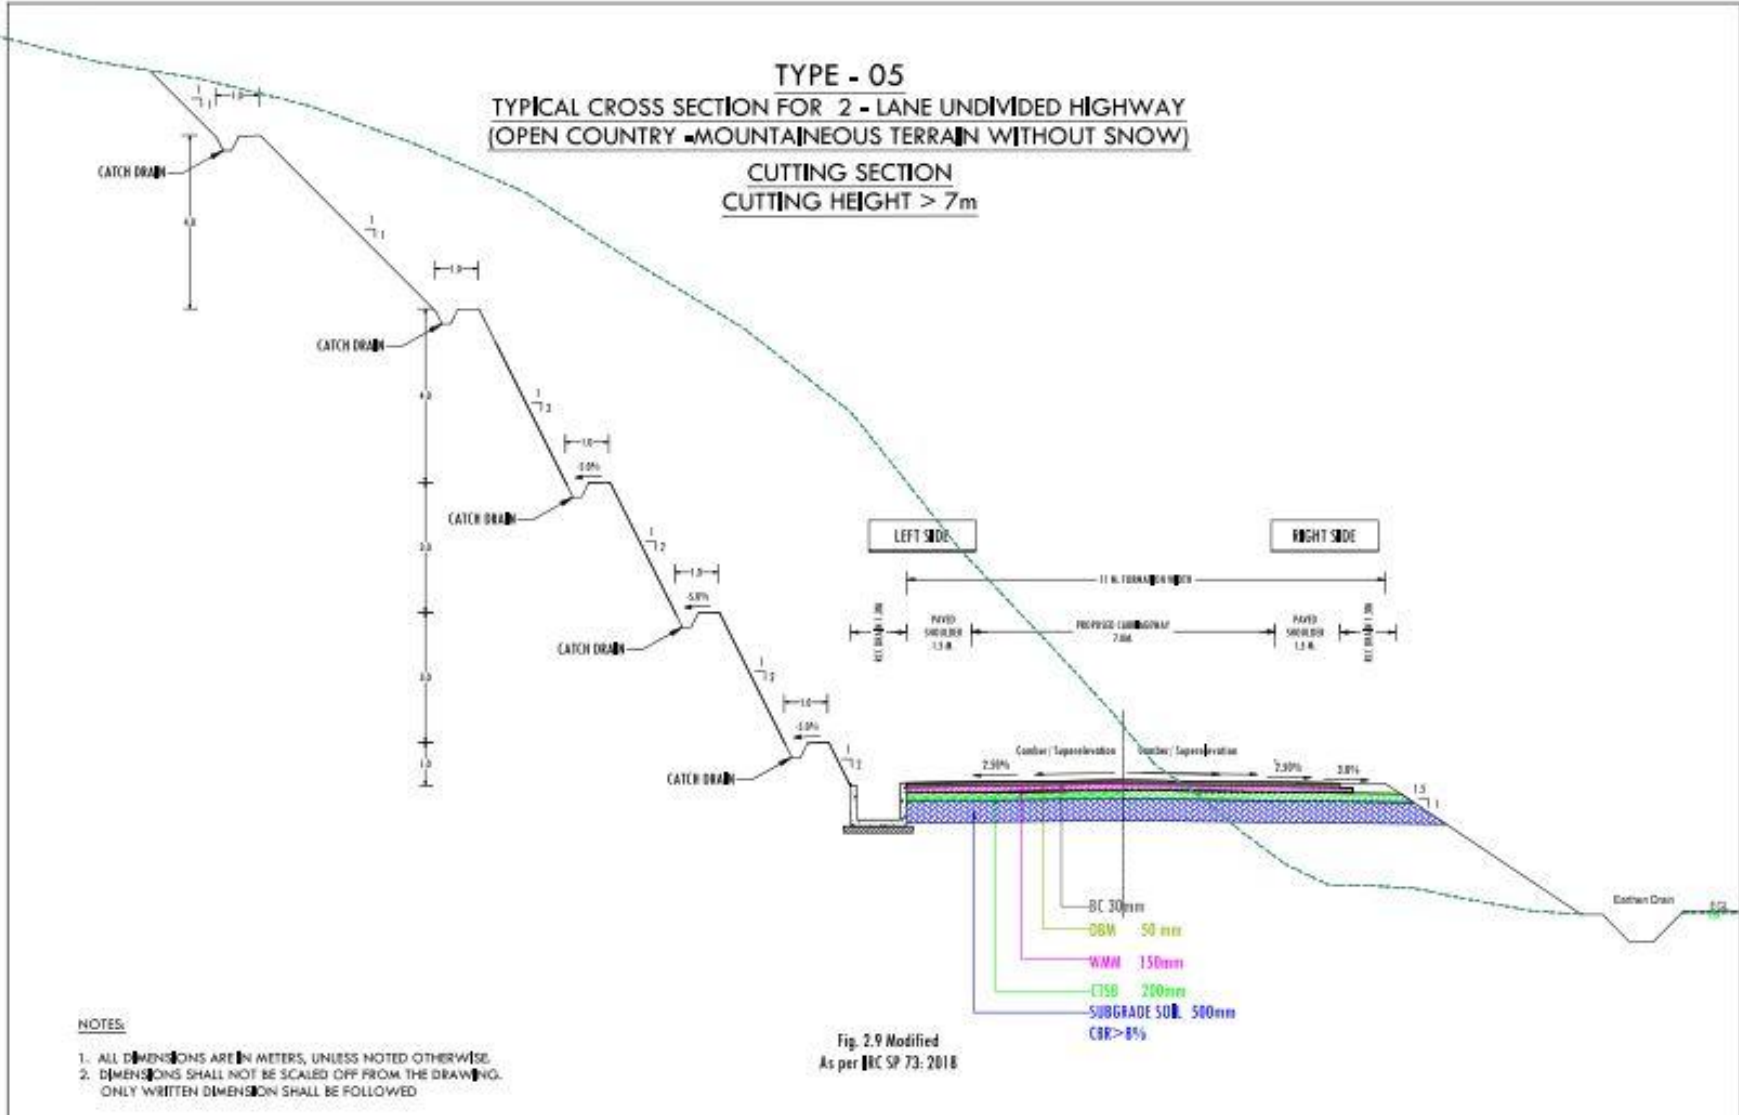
TYPE - 05
TYPICAL CROSS SECTION FOR 2 - LANE UNDIVIDED HIGHWAY
(OPEN COUNTRY -MOUNTAINEOUS TERRAIN WITHOUT SNOW)
CUTTING SECTION
CUTTING HEIGHT > 7m

1.0
CATCH DRAIN
4.0
1.0
CATCH DRAIN
4.0
1.0
-3.0%
CATCH DRAIN
3.0
1.0
-3.0%
CATCH DRAIN
3.0
1.0
-3.0%
CATCH DRAIN
1.0

LEFT SIDE
RIGHT SIDE
11 M. FORMATION WIDTH
KCC DRAIN 1.0M
PAVED SHOULDER 1.5 M.
PROPOSED CARRIAGEWAY 7.0M.
PAVED SHOULDER 1.5 M.
KCC DRAIN 1.0M

Camber / Superelevation
Camber / Superelevation
2.50%
2.50%
3.0%
1.5
1

BC 30mm
DBM 50 mm
WMM 150mm
CTSB 200mm
SUBGRADE SOIL 500mm
CBR>8%

Earthen Drain

Fig. 2.9 Modified
As per IRC SP 73: 2018

NOTES:
1. ALL DIMENSIONS ARE IN METERS, UNLESS NOTED OTHERWISE.
2. DIMENSIONS SHALL NOT BE SCALED OFF FROM THE DRAWING. ONLY WRITTEN DIMENSION SHALL BE FOLLOWED